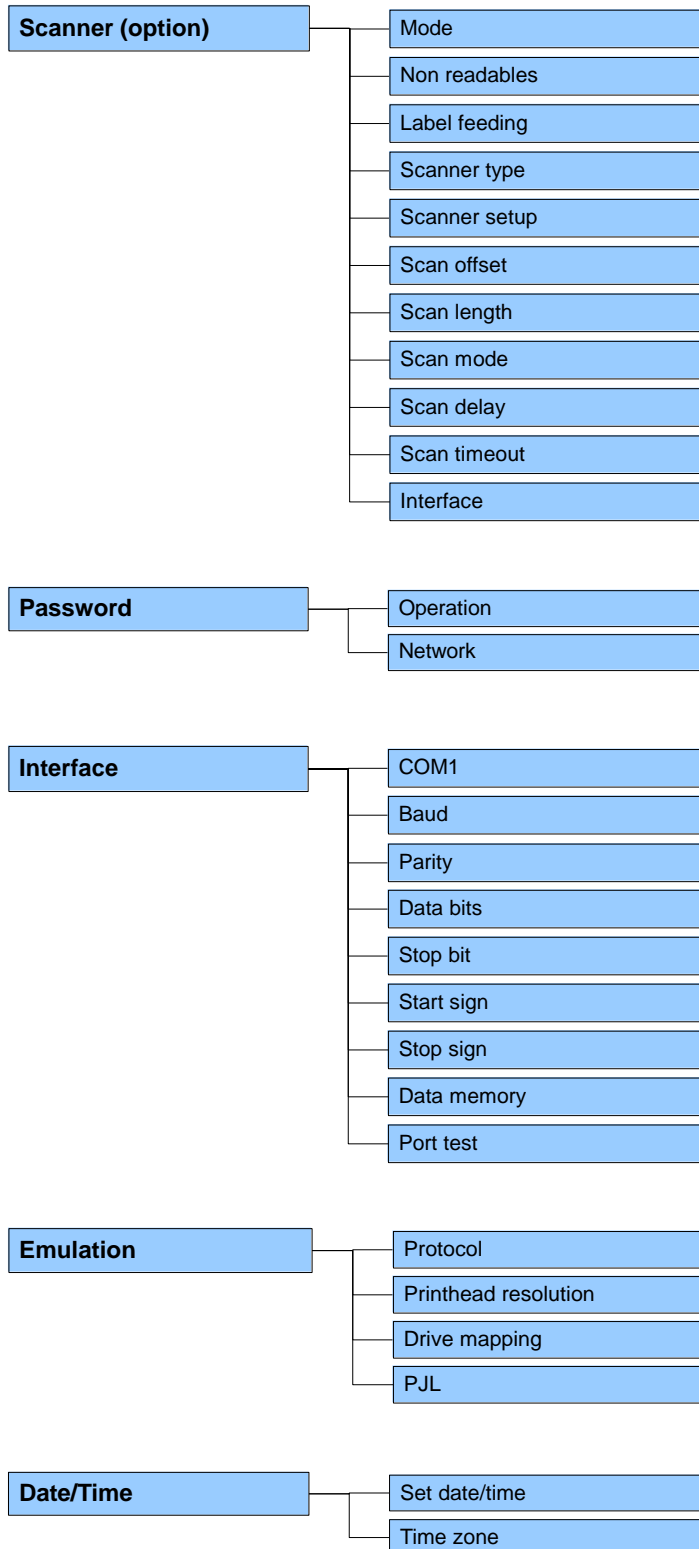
Scanner (option)

Mode
Non readables
Label feeding
Scanner type
Scanner setup
Scan offset
Scan length
Scan mode
Scan delay
Scan timeout
Interface

Password

Operation
Network

Interface

COM1
Baud
Parity
Data bits
Stop bit
Start sign
Stop sign
Data memory
Port test

Emulation

Protocol
Printhead resolution
Drive mapping
PJL

Date/Time

Set date/time
Time zone